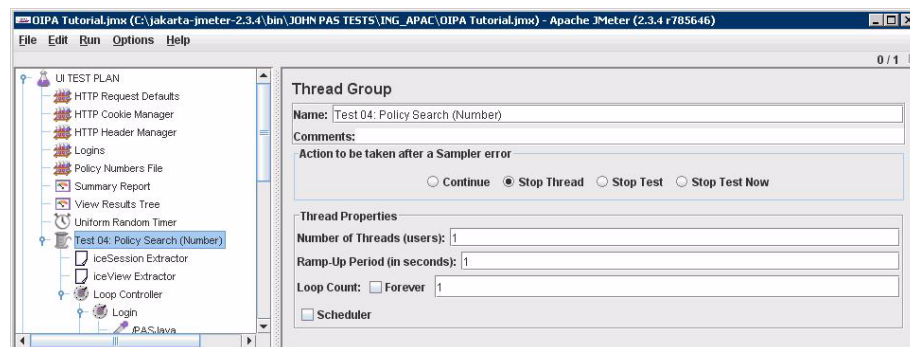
OIPA Tutorial.jmx (C:\jakarta-jmeter-2.3.4\bin\JOHN PAS TESTS\ING_APAC\OIPA Tutorial.jmx) - Apache JMeter (2.3.4 r785646)

File Edit Run Options Help

0 / 1

UI TEST PLAN
HTTP Request Defaults
HTTP Cookie Manager
HTTP Header Manager
Logins
Policy Numbers File
Summary Report
View Results Tree
Uniform Random Timer
Test 04: Policy Search (Number)
iceSession Extractor
iceView Extractor
Loop Controller
Login
/PASJava

Thread Group

Name: Test 04: Policy Search (Number)

Comments:

Action to be taken after a Sampler error

Continue Stop Thread Stop Test Stop Test Now

Thread Properties

Number of Threads (users): 1

Ramp-Up Period (in seconds): 1

Loop Count: Forever 1

Scheduler